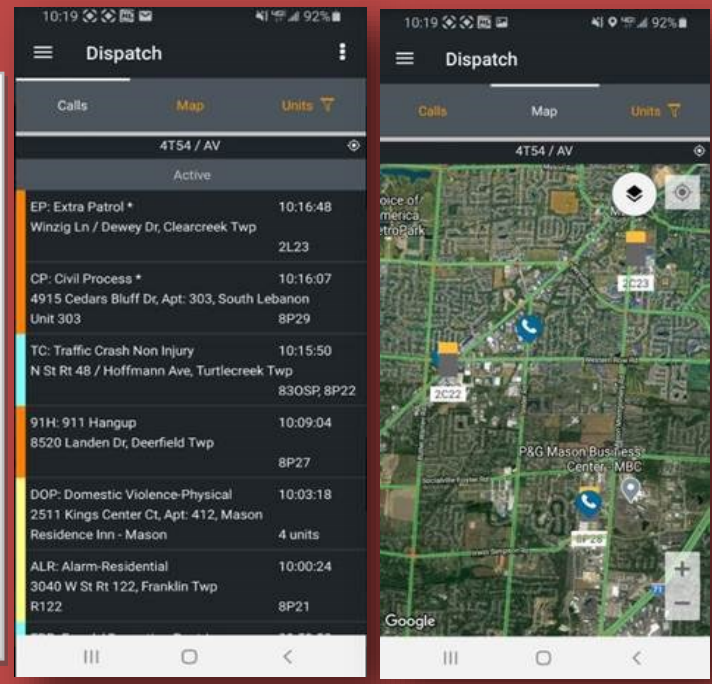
10:19 92%

Dispatch

Calls

Map

Units

4T54 / AV

Active

EP: Extra Patrol *
Winzig Ln / Dewey Dr, Clearcreek Twp
10:16:48
2L23

CP: Civil Process *
4915 Cedars Bluff Dr, Apt: 303, South Lebanon
Unit 303
10:16:07
8P29

TC: Traffic Crash Non Injury
N St Rt 48 / Hoffmann Ave, Turtlecreek Twp
10:15:50
83OSP, 8P22

91H: 911 Hangup
8520 Landen Dr, Deerfield Twp
10:09:04
8P27

DOP: Domestic Violence-Physical
2511 Kings Center Ct, Apt: 412, Mason
Residence Inn - Mason
10:03:18
4 units

ALR: Alarm-Residential
3040 W St Rt 122, Franklin Twp
R122
10:00:24
8P21

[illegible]

10:19 92%

Dispatch

Calls

Map

Units

4T54 / AV

oice of
merica
etroPark

2C23

2C22

P&G Mason Business
Center - MBC

8P28

+

−

Google